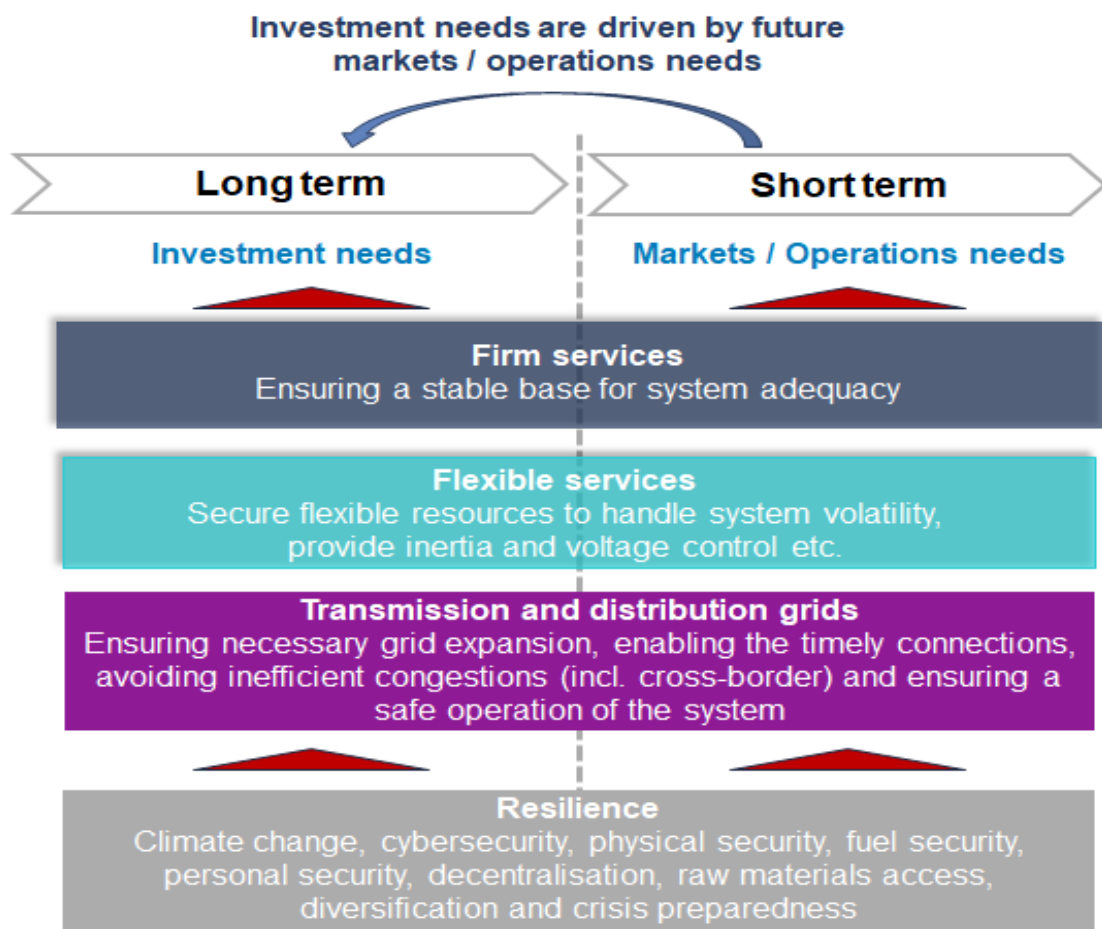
Investment needs are driven by future markets / operations needs

Long term

Short term

Investment needs

Markets / Operations needs

Firm services
Ensuring a stable base for system adequacy

Flexible services
Secure flexible resources to handle system volatility, provide inertia and voltage control etc.

Transmission and distribution grids
Ensuring necessary grid expansion, enabling the timely connections, avoiding inefficient congestions (incl. cross-border) and ensuring a safe operation of the system

Resilience
Climate change, cybersecurity, physical security, fuel security, personal security, decentralisation, raw materials access, diversification and crisis preparedness